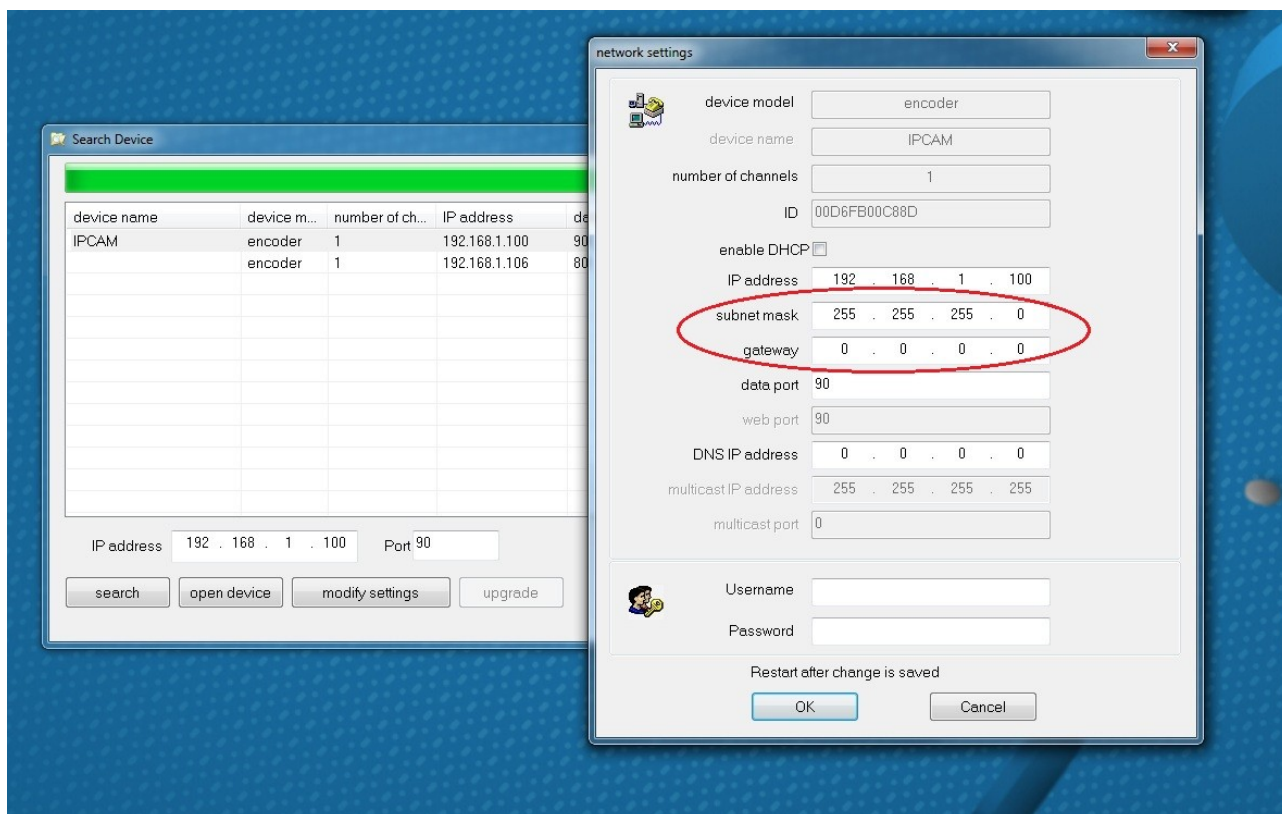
Search Device

| device name | device m... | number of ch... | IP address | da |
|---|---|---|---|---|
| IPCAM | encoder | 1 | 192.168.1.100 | 90 |
| | encoder | 1 | 192.168.1.106 | 80 |

IP address 192 . 168 . 1 . 100 Port 90

search open device modify settings upgrade

network settings

device model encoder
device name IPCAM
number of channels 1
ID 00D6FB00C88D
enable DHCP
IP address 192 . 168 . 1 . 100
subnet mask 255 . 255 . 255 . 0
gateway 0 . 0 . 0 . 0
data port 90
web port 90
DNS IP address 0 . 0 . 0 . 0
multicast IP address 255 . 255 . 255 . 255
multicast port 0

Username
Password

Restart after change is saved

OK Cancel